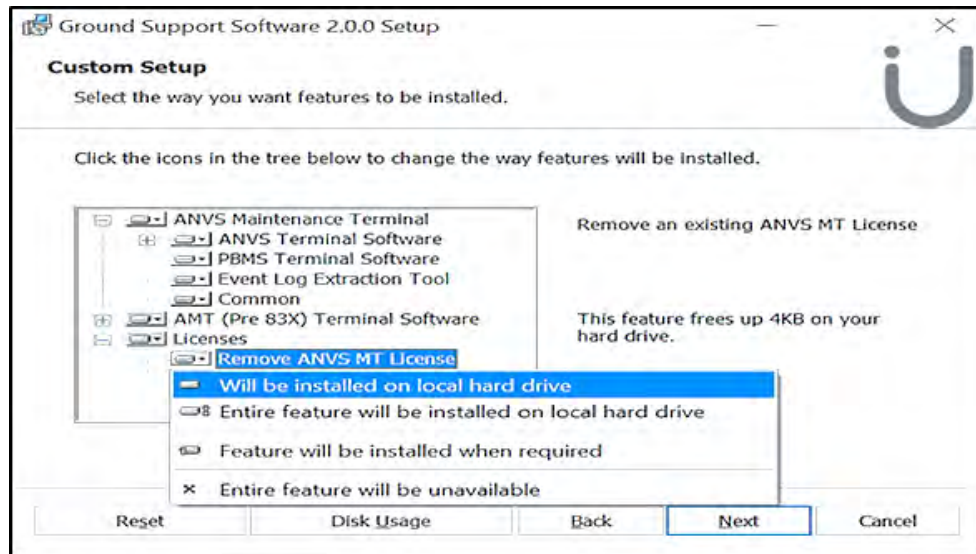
Ground Support Software 2.0.0 Setup

Custom Setup

Select the way you want features to be installed.

Click the icons in the tree below to change the way features will be installed.

ANVS Maintenance Terminal
ANVS Terminal Software
PBMS Terminal Software
Event Log Extraction Tool
Common
AMT (Pre 83X) Terminal Software
Licenses
Remove ANVS MT License

Will be installed on local hard drive
Entire feature will be installed on local hard drive
Feature will be installed when required
Entire feature will be unavailable

Remove an existing ANVS MT License

This feature frees up 4KB on your hard drive.

Reset
Disk Usage
Back
Next
Cancel